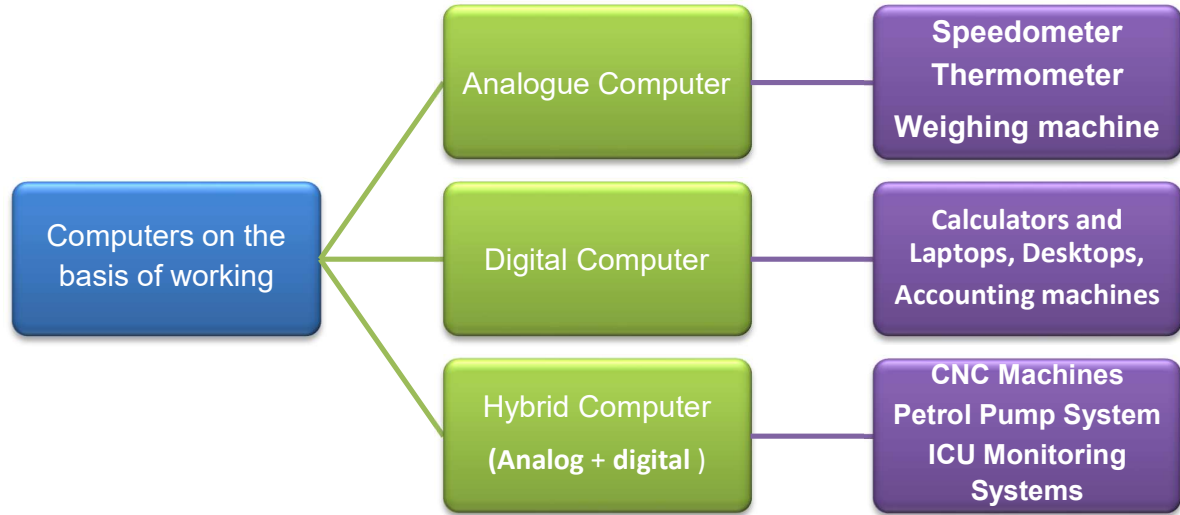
Computers on the basis of working

Analogue Computer

Speedometer
Thermometer
Weighing machine

Digital Computer

Calculators and Laptops, Desktops, Accounting machines

Hybrid Computer
(Analog + digital )

CNC Machines
Petrol Pump System
ICU Monitoring Systems